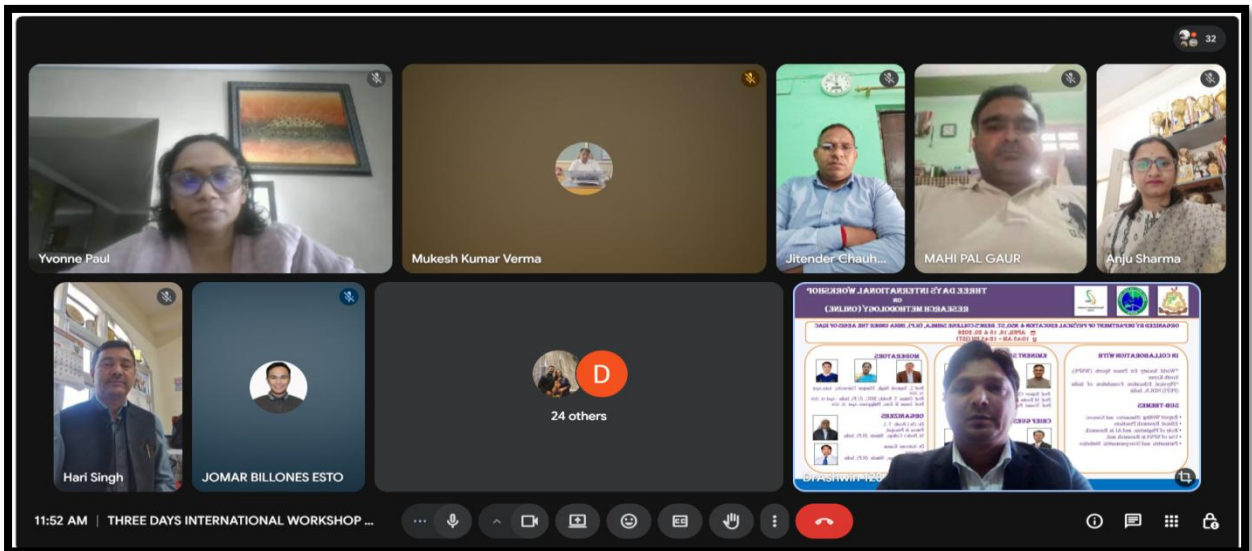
32

Yvonne Paul

Mukesh Kumar Verma

Jitender Chauh...

MAHI PAL GAUR

Anju Sharma

Hari Singh

JOMAR BILLONES ESTO

D

24 others

THREE DAYS INTERNATIONAL WORKSHOP ON RESEARCH METHODOLOGY (ONLINE)

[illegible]

Dr.Ashwin-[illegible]

11:52 AM | THREE DAYS INTERNATIONAL WORKSHOP ...